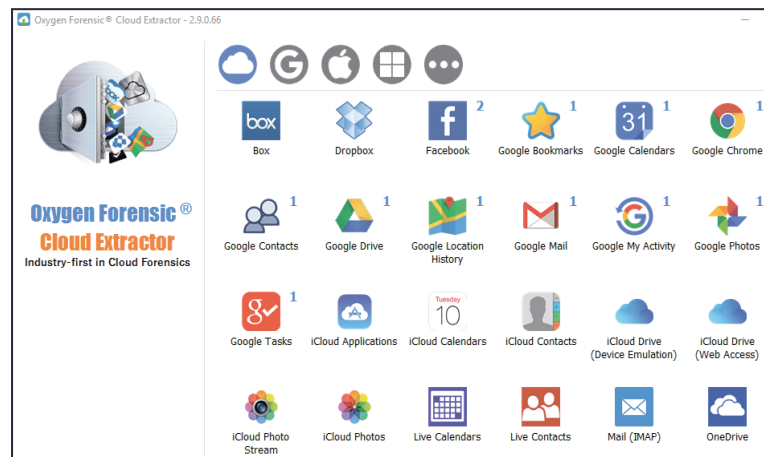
Oxygen Forensic® Cloud Extractor - 2.9.0.66

Oxygen Forensic®
Cloud Extractor
Industry-first in Cloud Forensics

box
Box

Dropbox

2
Facebook

1
Google Bookmarks

31 1
Google Calendars

1
Google Chrome

1
Google Contacts

1
Google Drive

1
Google Location History

1
Google Mail

1
Google My Activity

1
Google Photos

1
Google Tasks

iCloud Applications

Tuesday
10
iCloud Calendars

iCloud Contacts

iCloud Drive (Device Emulation)

iCloud Drive (Web Access)

iCloud Photo Stream

iCloud Photos

Live Calendars

Live Contacts

Mail (IMAP)

OneDrive